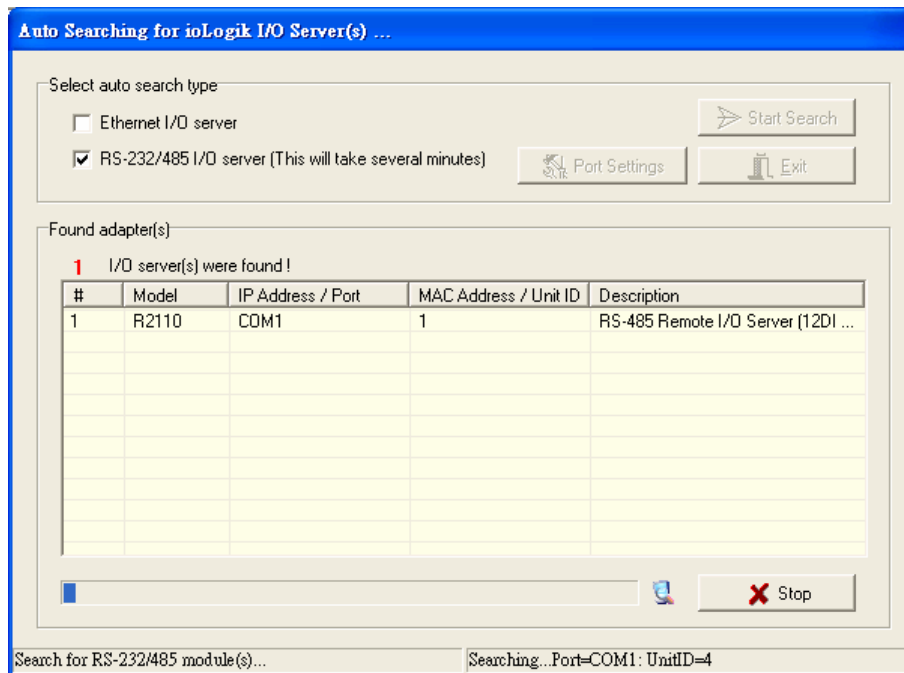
Auto Searching for ioLogik I/O Server(s) ...

Select auto search type

Ethernet I/O server

RS-232/485 I/O server (This will take several minutes)

Start Search

Port Settings

Exit

Found adapter(s)

1 I/O server(s) were found !

| # | Model | IP Address / Port | MAC Address / Unit ID | Description |
|---|---|---|---|---|
| 1 | R2110 | COM1 | 1 | RS-485 Remote I/O Server (12DI ... |

Stop

Search for RS-232/485 module(s)...

Searching...Port=COM1: UnitID=4